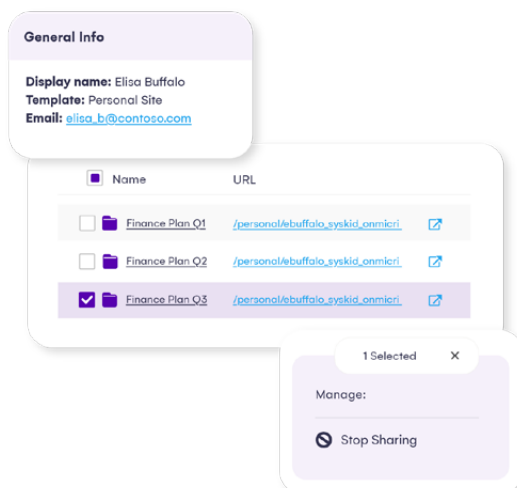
General Info

Display name: Elisa Buffalo
Template: Personal Site
Email: elisa_b@contoso.com

| | Name | URL | |
|---|---|---|---|
| | Finance Plan Q1 | /personal/ebuffalo_syskid_onmicri | |
| | Finance Plan Q2 | /personal/ebuffalo_syskid_onmicri | |
| | Finance Plan Q3 | /personal/ebuffalo_syskid_onmicri | |

1 Selected ×

Manage:

Stop Sharing